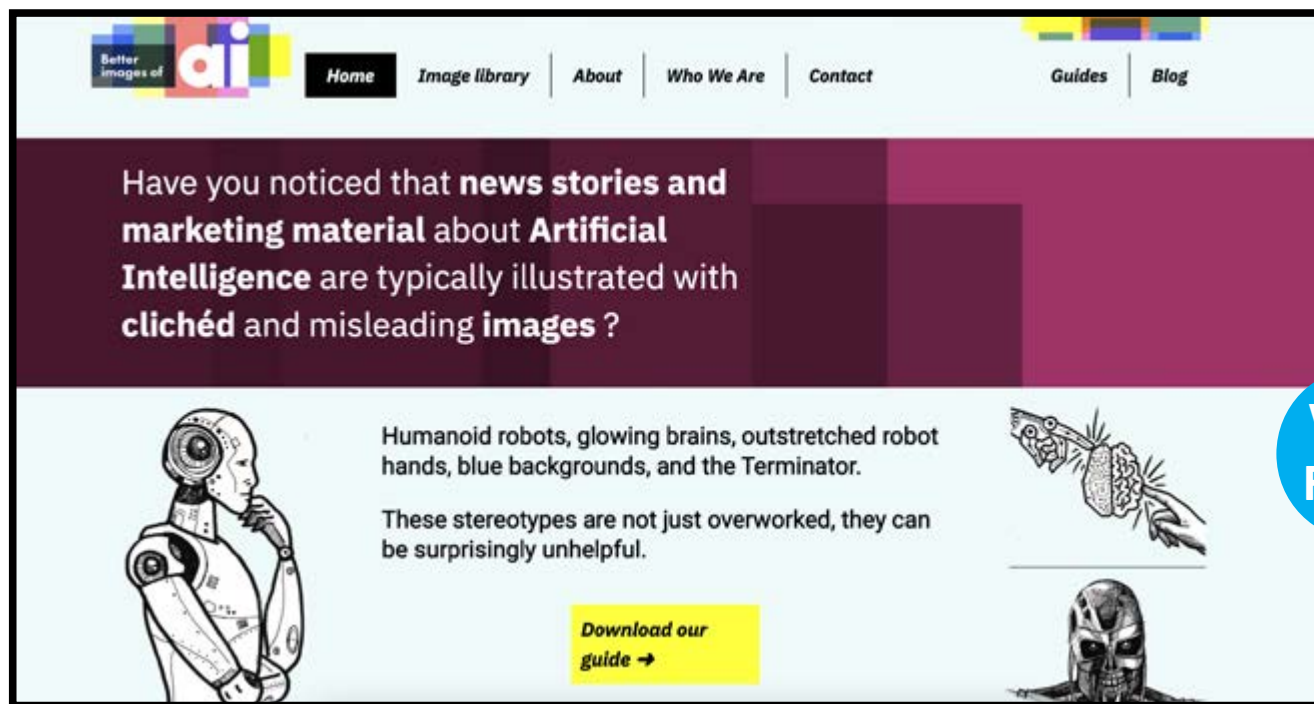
Better images of ai

Home | Image library | About | Who We Are | Contact | Guides | Blog

Have you noticed that **news stories and marketing material** about **Artificial Intelligence** are typically illustrated with **clichéd** and misleading **images** ?

Humanoid robots, glowing brains, outstretched robot hands, blue backgrounds, and the Terminator.

These stereotypes are not just overworked, they can be surprisingly unhelpful.

Download our guide →

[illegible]